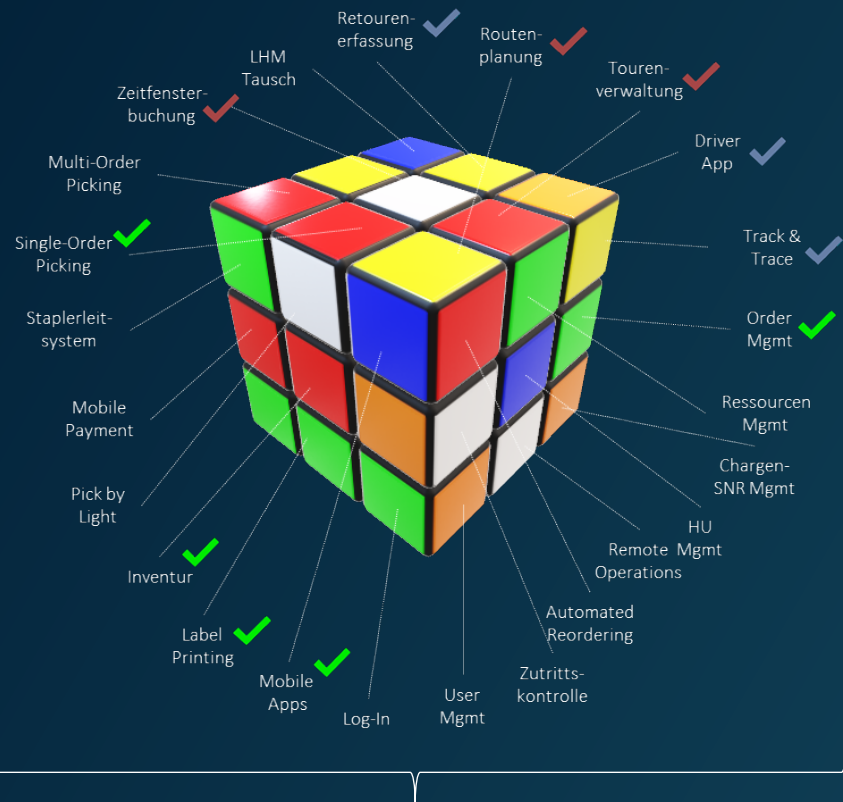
Retouren-erfassung

Routen-planung

LHM Tausch

Touren-verwaltung

Zeitfenster-buchung

Driver App

Multi-Order Picking

Track & Trace

Single-Order Picking

Staplerleit-system

Order Mgmt

Ressourcen Mgmt

Mobile Payment

Chargen-SNR Mgmt

Pick by Light

HU Mgmt

Remote Operations

Inventur

Automated Reordering

Label Printing

Zutritts-kontrolle

Mobile Apps

User Mgmt

Log-In